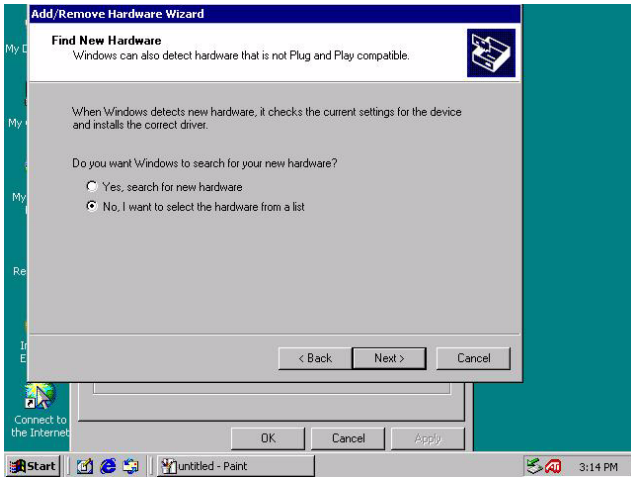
Add/Remove Hardware Wizard

Find New Hardware
Windows can also detect hardware that is not Plug and Play compatible.

When Windows detects new hardware, it checks the current settings for the device and installs the correct driver.

Do you want Windows to search for your new hardware?

Yes, search for new hardware

No, I want to select the hardware from a list

< Back

Next >

Cancel

My D

My

My

Re

In

E

Connect to the Internet

OK

Cancel

Apply

Start

untitled - Paint

3:14 PM